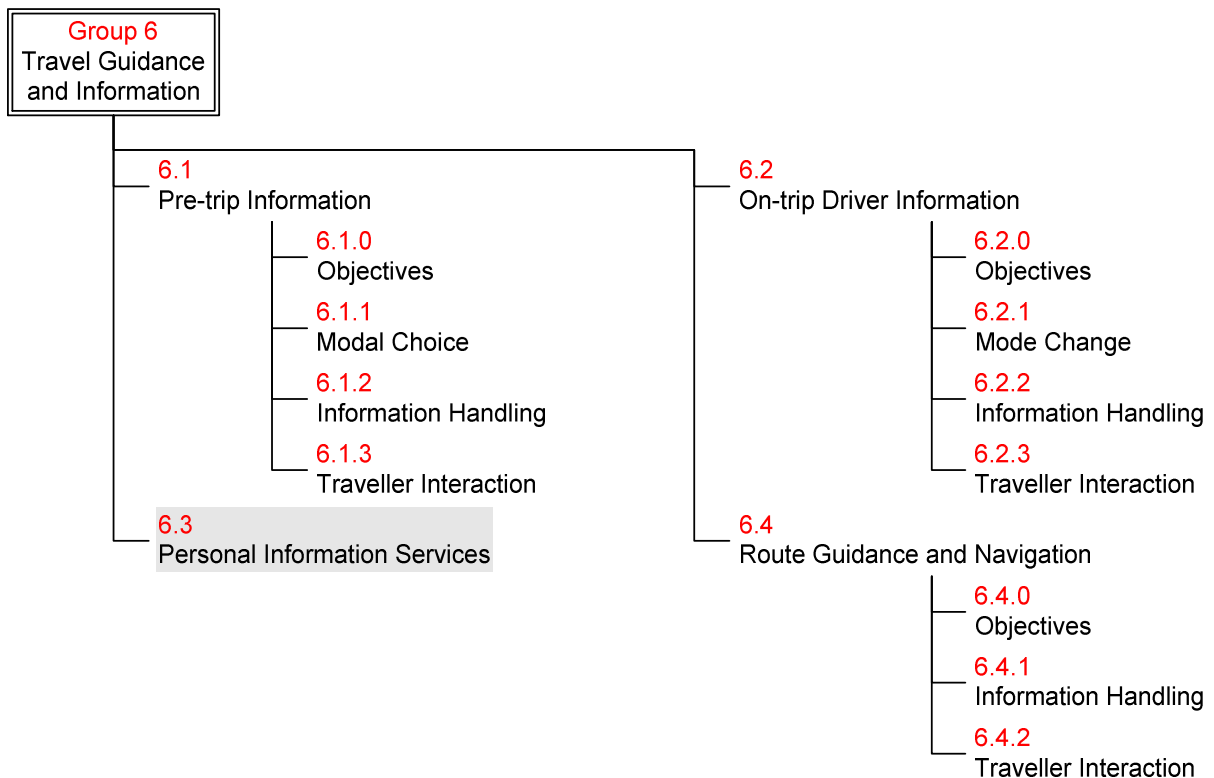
Group 6
Travel Guidance and Information

6.1
Pre-trip Information

6.1.0
Objectives

6.1.1
Modal Choice

6.1.2
Information Handling

6.1.3
Traveller Interaction

6.3
Personal Information Services

6.2
On-trip Driver Information

6.2.0
Objectives

6.2.1
Mode Change

6.2.2
Information Handling

6.2.3
Traveller Interaction

6.4
Route Guidance and Navigation

6.4.0
Objectives

6.4.1
Information Handling

6.4.2
Traveller Interaction